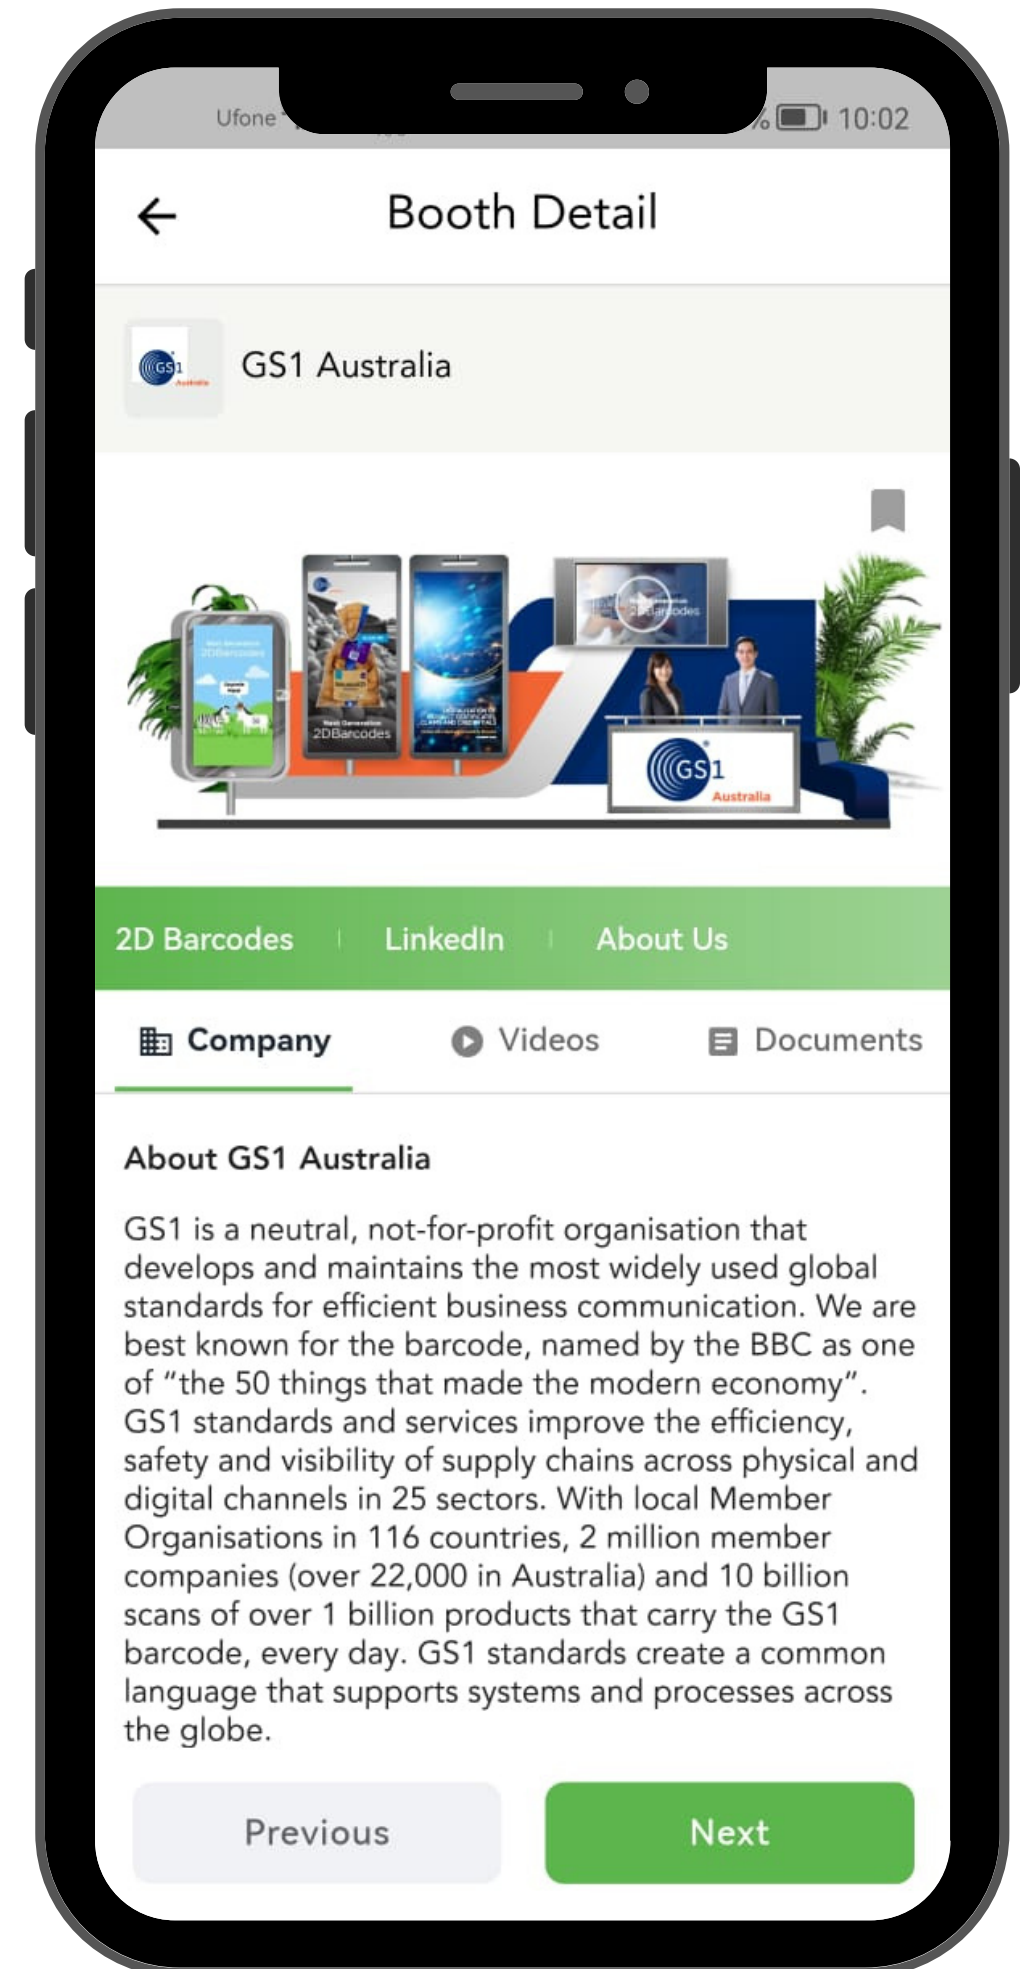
Ufone

10:02

Booth Detail

GS1 Australia

2DBarcodes

GS1 Australia

2D Barcodes | LinkedIn | About Us

Company Videos Documents

About GS1 Australia

GS1 is a neutral, not-for-profit organisation that develops and maintains the most widely used global standards for efficient business communication. We are best known for the barcode, named by the BBC as one of "the 50 things that made the modern economy". GS1 standards and services improve the efficiency, safety and visibility of supply chains across physical and digital channels in 25 sectors. With local Member Organisations in 116 countries, 2 million member companies (over 22,000 in Australia) and 10 billion scans of over 1 billion products that carry the GS1 barcode, every day. GS1 standards create a common language that supports systems and processes across the globe.

Previous

Next